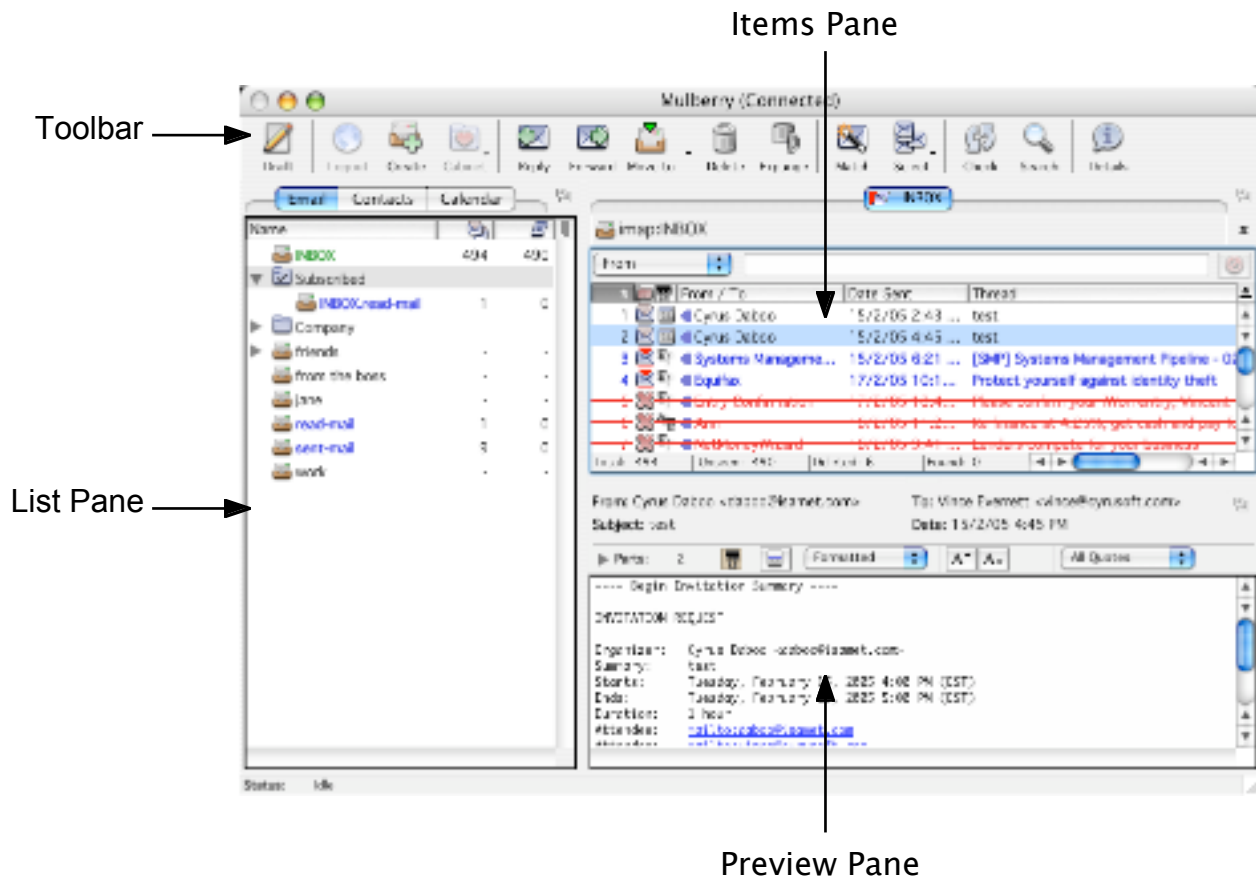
Items Pane

Toolbar

Mulberry (Connected)

Draft Logout Create Expunge Reply Forward Move to Delete Expunge Match Select Check Search Details

Email Contacts Calendar

INBOX

Name

INBOX 494 492

Subscribed

INBOX.read-mail 1 0

Company

friends

from the boss

jane

read-mail 1 0

sent-mail 9 0

work

imap:INBOX

From

From / To | Date Sent | Thread
1 Cyrus Daboo | 15/2/05 2:43 ... | test
2 Cyrus Daboo | 15/2/05 4:45 ... | test
3 Systems Manageme... | 15/2/05 6:21 ... | [SMP] Systems Management Pipeline - 0
4 Equifax | 17/2/05 10:1... | Protect yourself against identity theft

Total: 494 Unseen: 492 Deleted: 5 Matched: 0

List Pane

From: Cyrus Daboo <cdaboo@isamet.com>
To: Vince Everett <vince@cyrusoft.com>
Subject: test
Date: 15/2/05 4:45 PM

Parts: 2 Formatted All Quotes

---- Begin Invitation Summary ----

INVITATION REQUEST

Organizer: Cyrus Daboo <cdaboo@isamet.com>
Summary: test
Starts: Tuesday, February 15, 2005 4:00 PM (EST)
Ends: Tuesday, February 15, 2005 5:00 PM (EST)
Duration: 1 hour
Attendee: mailto:cdaboo@isamet.com

Status: Idle

Preview Pane